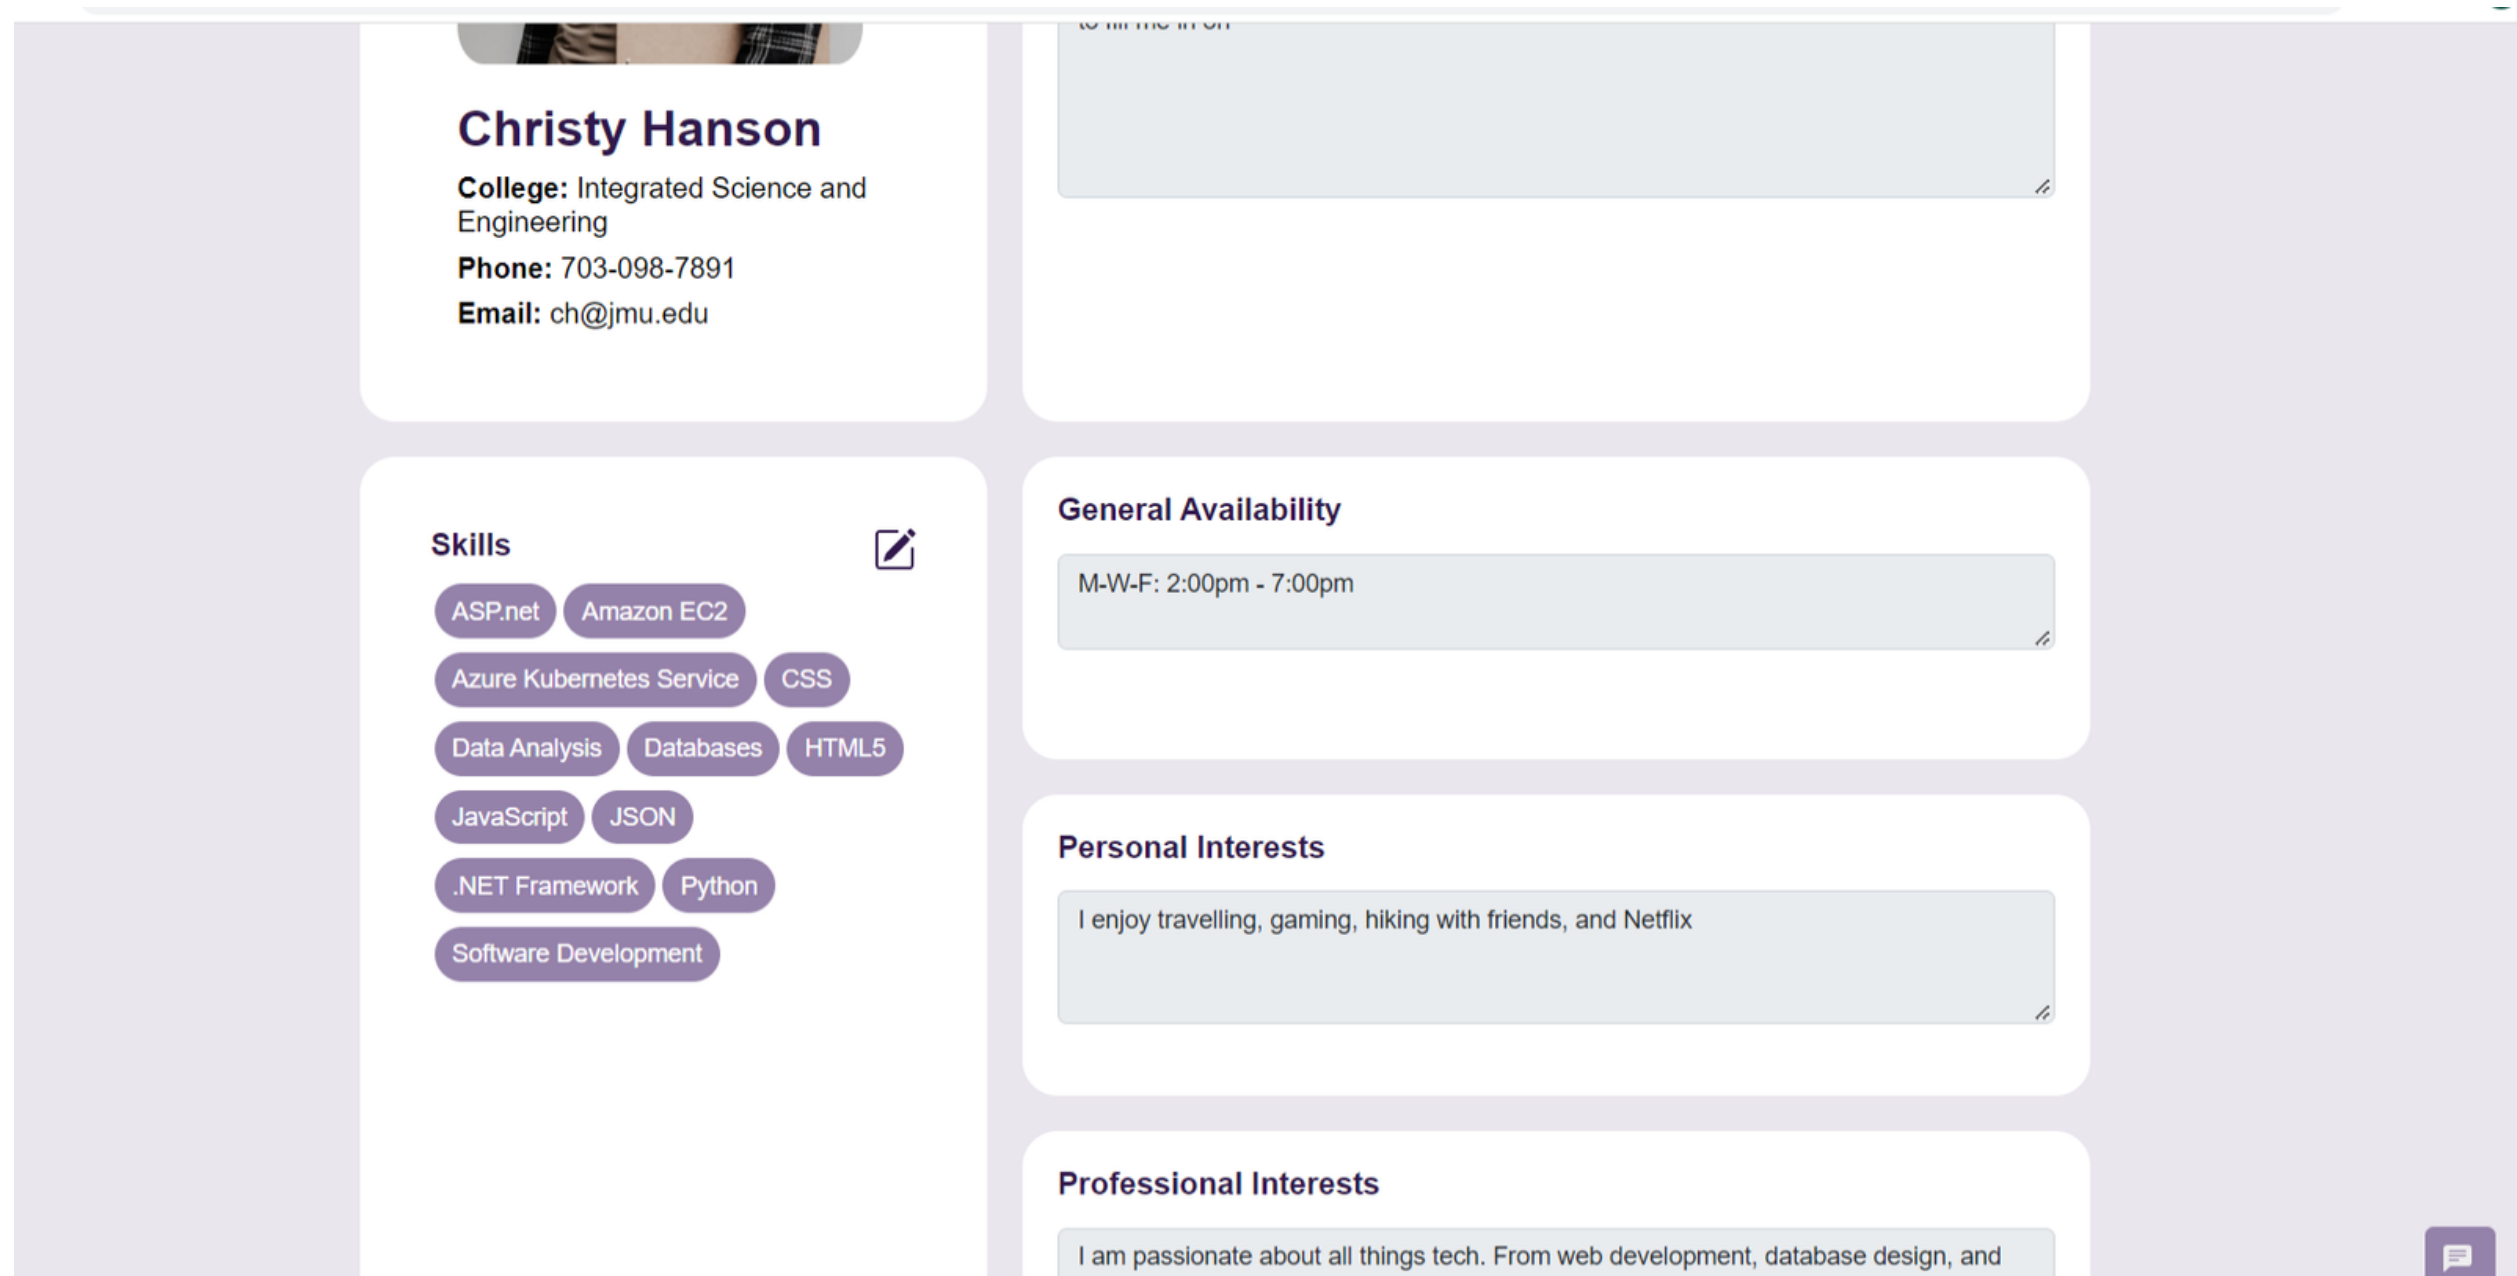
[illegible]

Christy Hanson

**College:** Integrated Science and Engineering

**Phone:** 703-098-7891

**Email:** ch@jmu.edu

Skills

ASP.net
Amazon EC2
Azure Kubernetes Service
CSS
Data Analysis
Databases
HTML5
JavaScript
JSON
.NET Framework
Python
Software Development

General Availability

M-W-F: 2:00pm - 7:00pm

Personal Interests

I enjoy travelling, gaming, hiking with friends, and Netflix

Professional Interests

I am passionate about all things tech. From web development, database design, and